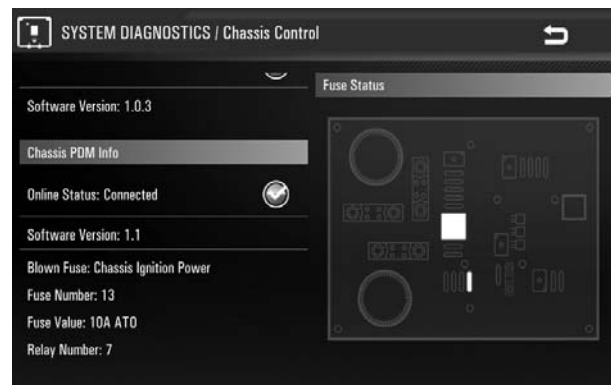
SYSTEM DIAGNOSTICS / Chassis Control

Software Version: 1.0.3

Chassis PDM Info

Online Status: Connected

Software Version: 1.1

Blown Fuse: Chassis Ignition Power

Fuse Number: 13

Fuse Value: 10A ATO

Relay Number: 7

Fuse Status